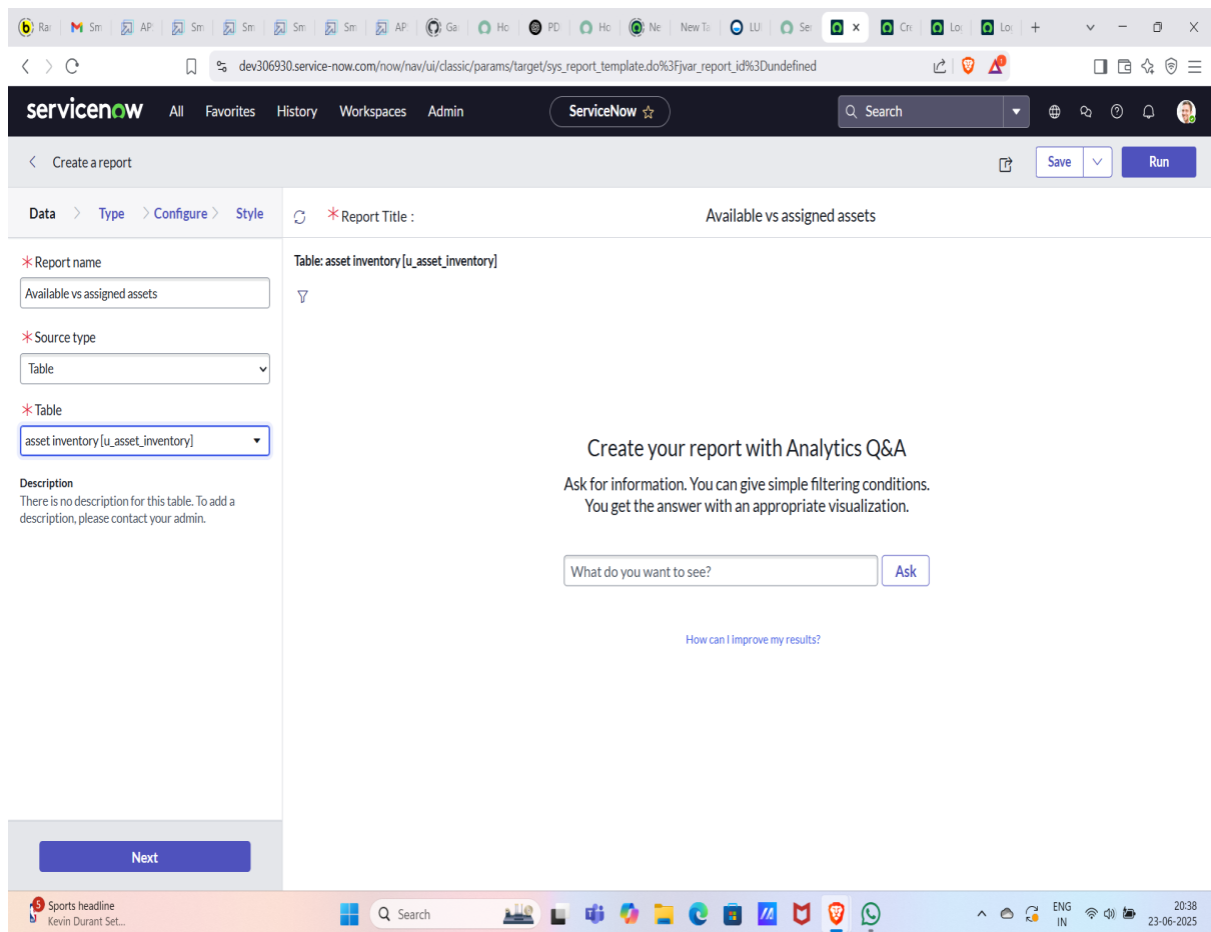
Rai | Sm | AP | Sm | Sm | Sm | Sm | AP | Ga | Ho | PD | Ho | Ne | New Ta | LU | Se | × | Cr | Lo | Lo | +

dev306930.service-now.com/now/nav/ui/classic/params/target/sys_report_template.do%3Fjvar_report_id%3Dundefined

servicenow All Favorites History Workspaces Admin ServiceNow ☆ Search

< Create a report

Save Run

Data > Type > Configure > Style

* Report Title : Available vs assigned assets

* Report name
Available vs assigned assets

* Source type
Table

* Table
asset inventory [u_asset_inventory]

Description
There is no description for this table. To add a description, please contact your admin.

Table: asset inventory [u_asset_inventory]

Create your report with Analytics Q&A

Ask for information. You can give simple filtering conditions. You get the answer with an appropriate visualization.

What do you want to see? Ask

How can I improve my results?

Next

5 Sports headline
Kevin Durant Set...

Search

ENG IN 20:38 23-06-2025